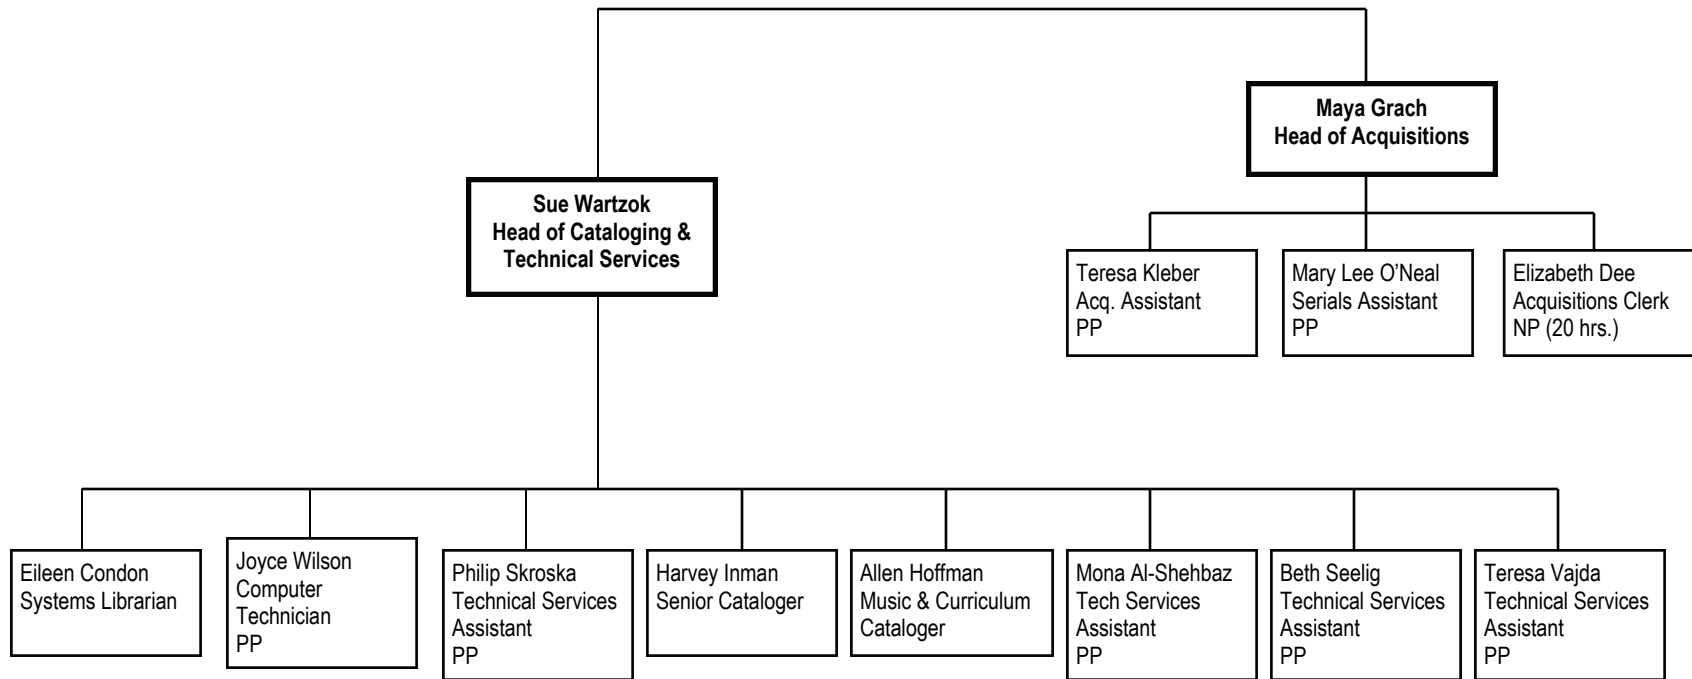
Maya Grach
Head of Acquisitions

Sue Wartzok
Head of Cataloging & Technical Services

Teresa Kleber
Acq. Assistant
PP

Mary Lee O'Neal
Serials Assistant
PP

Elizabeth Dee
Acquisitions Clerk
NP (20 hrs.)

Eileen Condon
Systems Librarian

Joyce Wilson
Computer Technician
PP

Philip Skroska
Technical Services Assistant
PP

Harvey Inman
Senior Cataloger

Allen Hoffman
Music & Curriculum Cataloger

Mona Al-Shehbaz
Tech Services Assistant
PP

Beth Seelig
Technical Services Assistant
PP

Teresa Vajda
Technical Services Assistant
PP